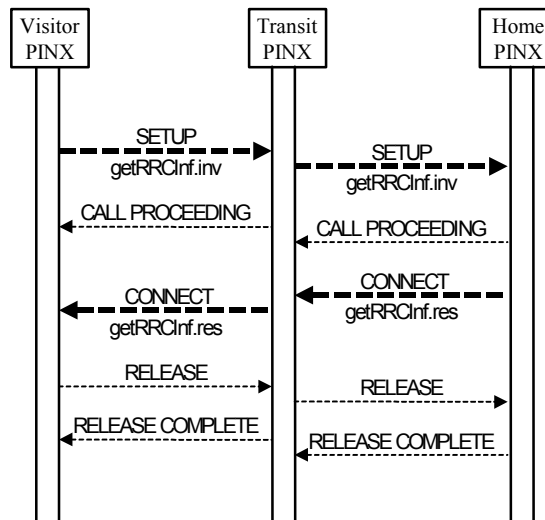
Visitor PINX

Transit PINX

Home PINX

SETUP
getRRCInf.inv

SETUP
getRRCInf.inv

CALL PROCEEDING

CALL PROCEEDING

CONNECT
getRRCInf.res

CONNECT
getRRCInf.res

RELEASE

RELEASE

RELEASE COMPLETE

RELEASE COMPLETE